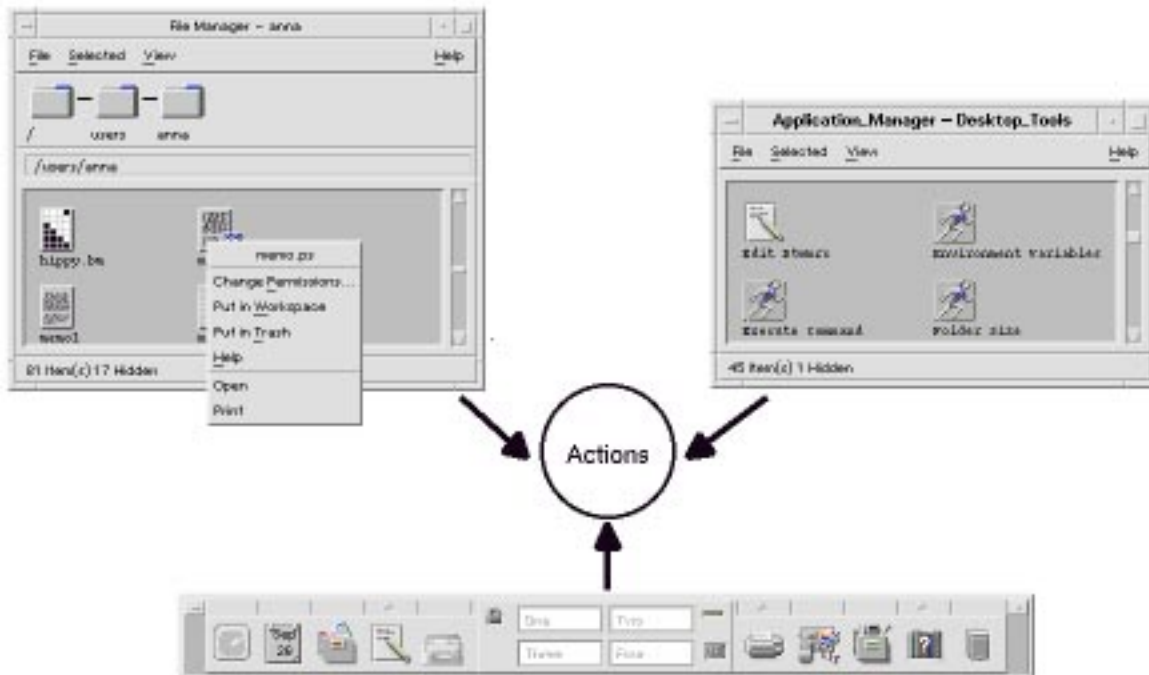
File Manager – anna

File Selected View Help

/ users anna

/users/anna

hippy.bm

memo.ps

Change Permissions...
Put in Workspace
Put in Trash
Help
Open
Print

memo1

81 Item(s) 17 Hidden

Application_Manager – Desktop_Tools

File Selected View Help

Edit Dtwmrc

Environment Variables

Execute Command

Folder Size

45 Item(s) 1 Hidden

Actions

Sep 29

One Two
Three Four